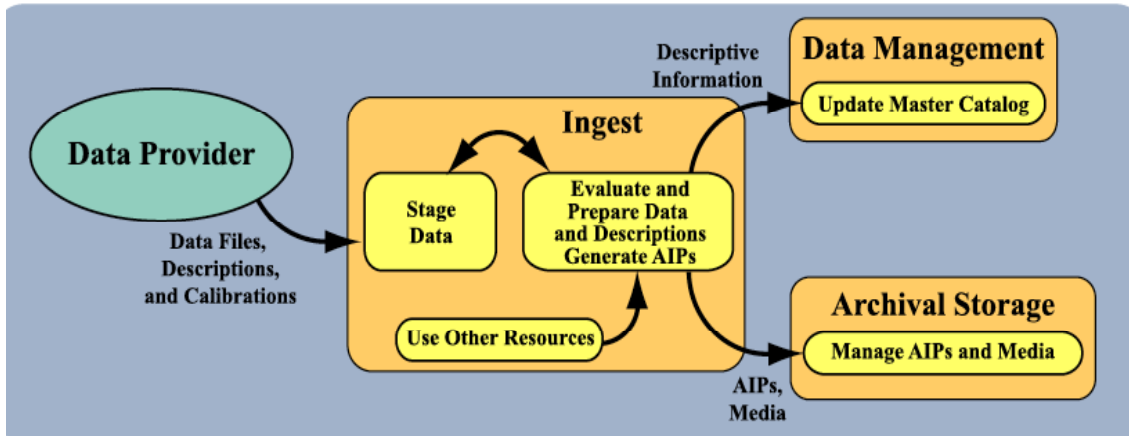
Data Provider

Data Files, Descriptions, and Calibrations

Ingest

Stage Data

Evaluate and Prepare Data and Descriptions Generate AIPs

Use Other Resources

Descriptive Information

Data Management

Update Master Catalog

Archival Storage

Manage AIPs and Media

AIPs, Media